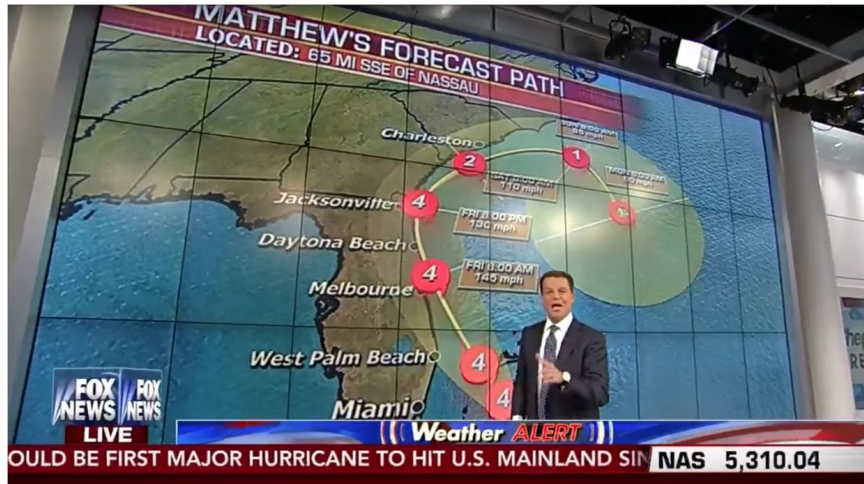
MATTHEW'S FORECAST PATH
LOCATED: 65 MI SSE OF NASSAU

Charleston
SUN 8:00 AM
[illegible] mph
1
2
SAT 8:00 AM
110 mph
MON 8:00 AM
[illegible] mph
Jacksonville
4
FRI 8:00 PM
130 mph
Daytona Beach
Melbourne
4
FRI 8:00 AM
145 mph
West Palm Beach
4
Miami
4

FOX NEWS FOX NEWS
LIVE
Weather ALERT
OULD BE FIRST MAJOR HURRICANE TO HIT U.S. MAINLAND SIN
NAS 5,310.04